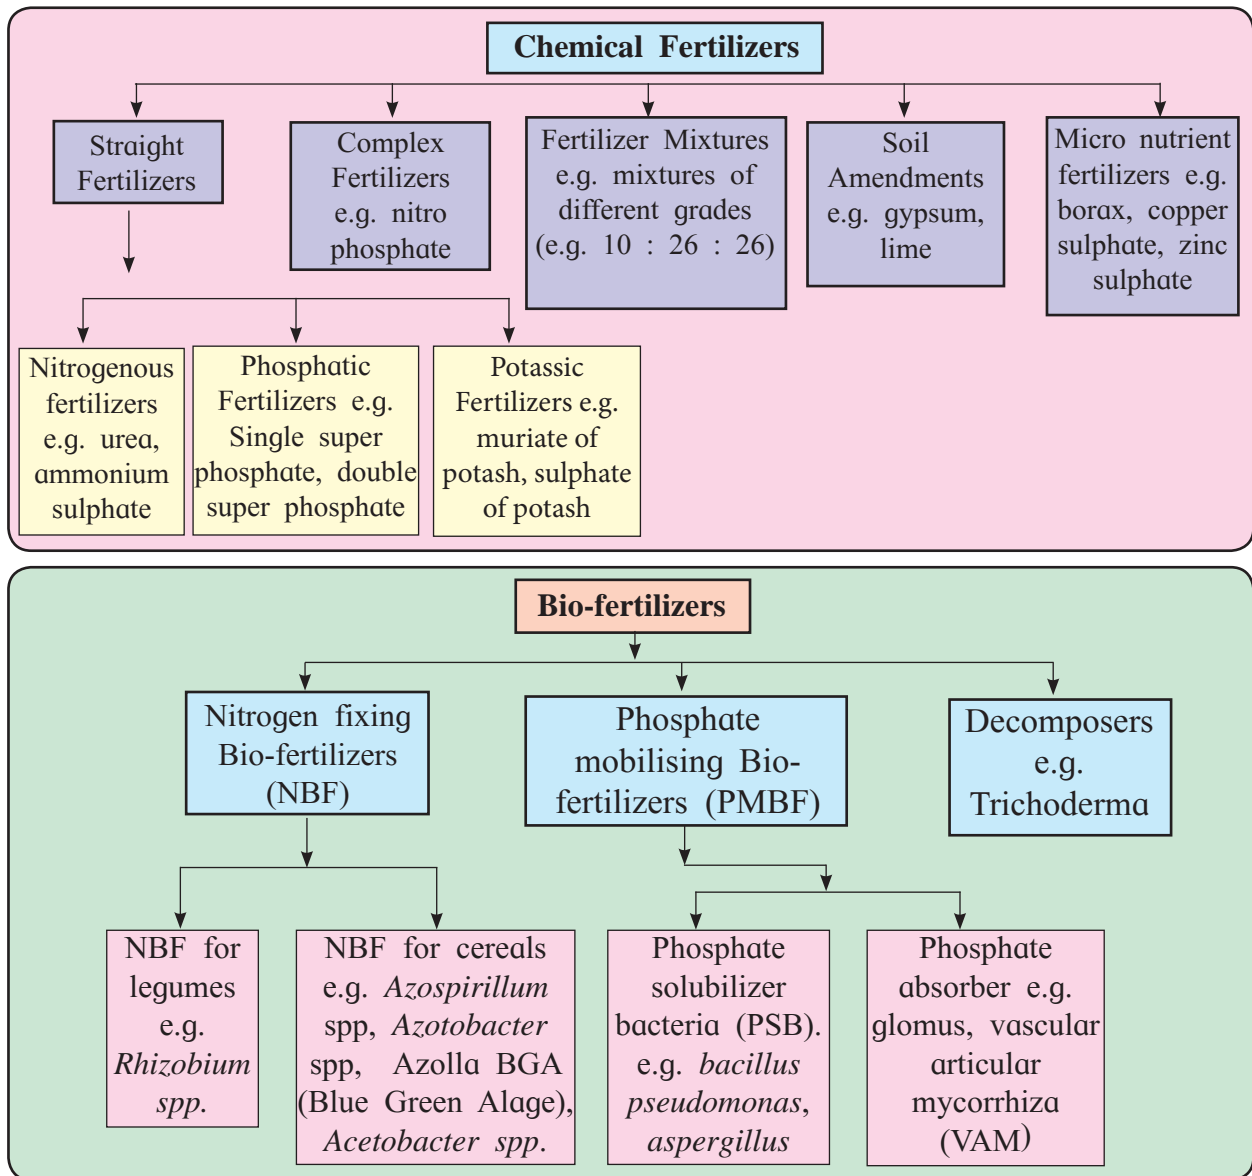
Chemical Fertilizers

Straight Fertilizers

Complex Fertilizers e.g. nitro phosphate

Fertilizer Mixtures e.g. mixtures of different grades (e.g. 10 : 26 : 26)

Soil Amendments e.g. gypsum, lime

Micro nutrient fertilizers e.g. borax, copper sulphate, zinc sulphate

Nitrogenous fertilizers e.g. urea, ammonium sulphate

Phosphatic Fertilizers e.g. Single super phosphate, double super phosphate

Potassic Fertilizers e.g. muriate of potash, sulphate of potash

Bio-fertilizers

Nitrogen fixing Bio-fertilizers (NBF)

Phosphate mobilising Bio-fertilizers (PMBF)

Decomposers e.g. Trichoderma

NBF for legumes e.g. *Rhizobium spp.*

NBF for cereals e.g. *Azospirillum* spp, *Azotobacter* spp, Azolla BGA (Blue Green Alage), *Acetobacter spp*.

Phosphate solubilizer bacteria (PSB). e.g. *bacillus pseudomonas*, *aspergillus*

Phosphate absorber e.g. glomus, vascular articular mycorrhiza (VAM)